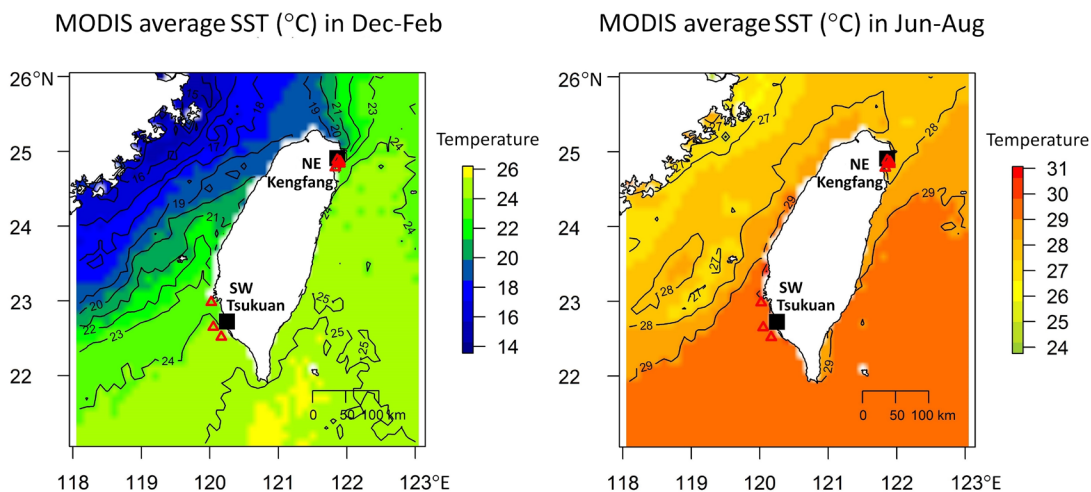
MODIS average SST (°C) in Dec-Feb

26°N
25
24
23
22
118 119 120 121 122 123°E

16 18 19 20 21 19 21 23 24 24 20 22 23 24 25 25 25

NE Kengfang

SW Tsukuan

0 50 100 km

Temperature
26
24
22
20
18
16
14

MODIS average SST (°C) in Jun-Aug

26°N
25
24
23
22
118 119 120 121 122 123°E

27 28 29 27 28 28 29 29 29

NE Kengfang

SW Tsukuan

0 50 100 km

Temperature
31
30
29
28
27
26
25
24